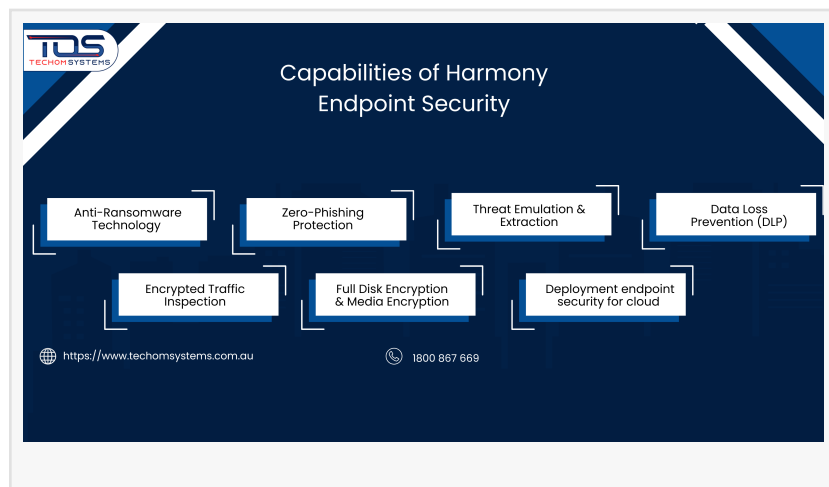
TDS
TECHOM SYSTEMS

Capabilities of Harmony Endpoint Security

Anti-Ransomware Technology

Zero-Phishing Protection

Threat Emulation & Extraction

Data Loss Prevention (DLP)

Encrypted Traffic Inspection

Full Disk Encryption & Media Encryption

Deployment endpoint security for cloud

https://www.techomsystems.com.au

1800 867 669